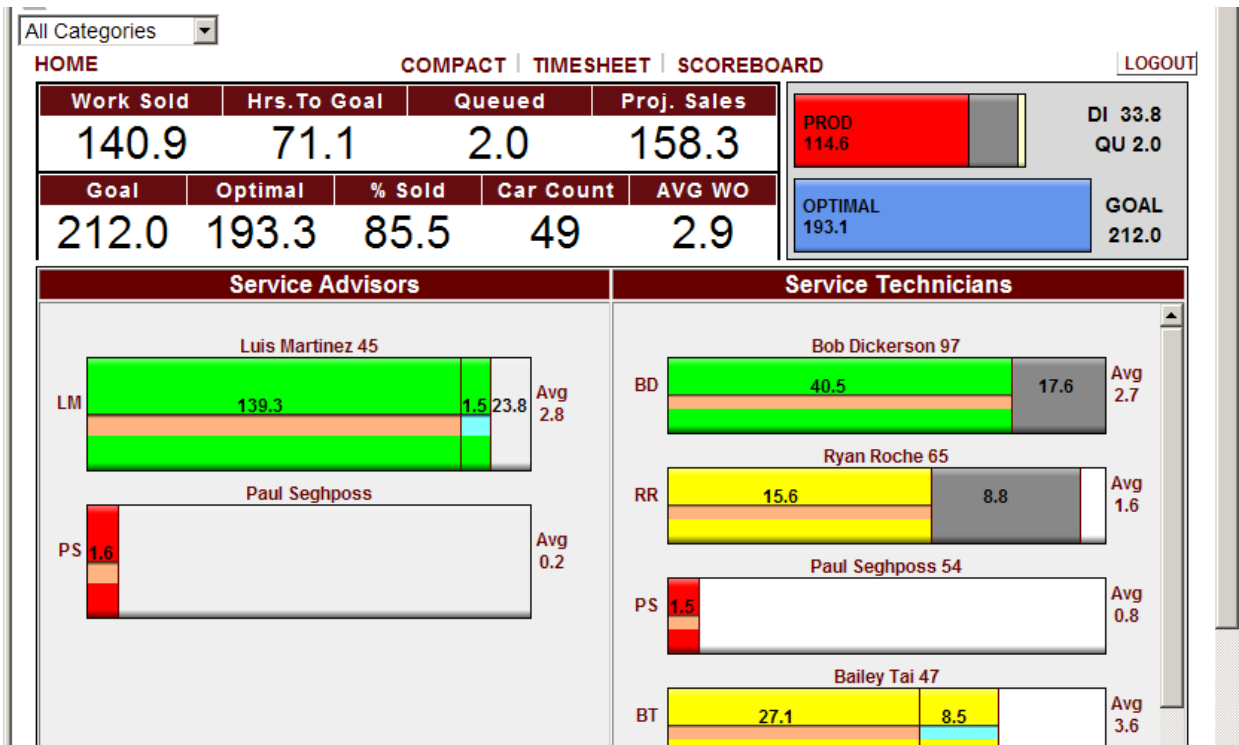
All Categories

HOME

COMPACT | TIMESHEET | SCOREBOARD

LOGOUT

| Work Sold | Hrs.To Goal | Queued | Proj. Sales |
|---|---|---|---|
| 140.9 | 71.1 | 2.0 | 158.3 |

| Goal | Optimal | % Sold | Car Count | AVG WO |
|---|---|---|---|---|
| 212.0 | 193.3 | 85.5 | 49 | 2.9 |

PROD
114.6

DI 33.8
QU 2.0

OPTIMAL
193.1

GOAL
212.0

Service Advisors

Luis Martinez 45
LM 139.3 1.5 23.8 Avg 2.8

Paul Seghposs
PS 1.6 Avg 0.2

Service Technicians

Bob Dickerson 97
BD 40.5 17.6 Avg 2.7

Ryan Roche 65
RR 15.6 8.8 Avg 1.6

Paul Seghposs 54
PS 1.5 Avg 0.8

Bailey Tai 47
BT 27.1 8.5 Avg 3.6